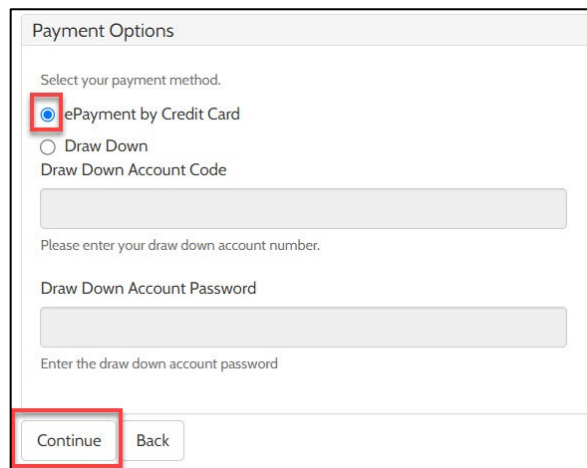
Payment Options

Select your payment method.

ePayment by Credit Card

Draw Down

Draw Down Account Code

Please enter your draw down account number.

Draw Down Account Password

Enter the draw down account password

Continue Back